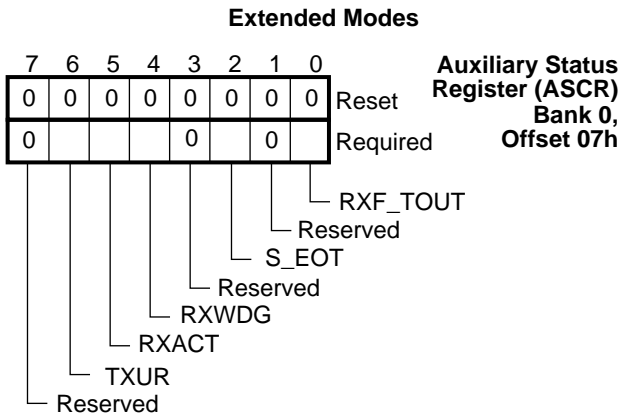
Extended Modes

| 7 | 6 | 5 | 4 | 3 | 2 | 1 | 0 | |
|---|---|---|---|---|---|---|---|---|
| 0 | 0 | 0 | 0 | 0 | 0 | 0 | 0 | Reset |
| 0 | | | | 0 | | 0 | | Required |

Auxiliary Status Register (ASCR) Bank 0, Offset 07h

RXF_TOUT
Reserved
S_EOT
Reserved
RXWDG
RXACT
TXUR
Reserved